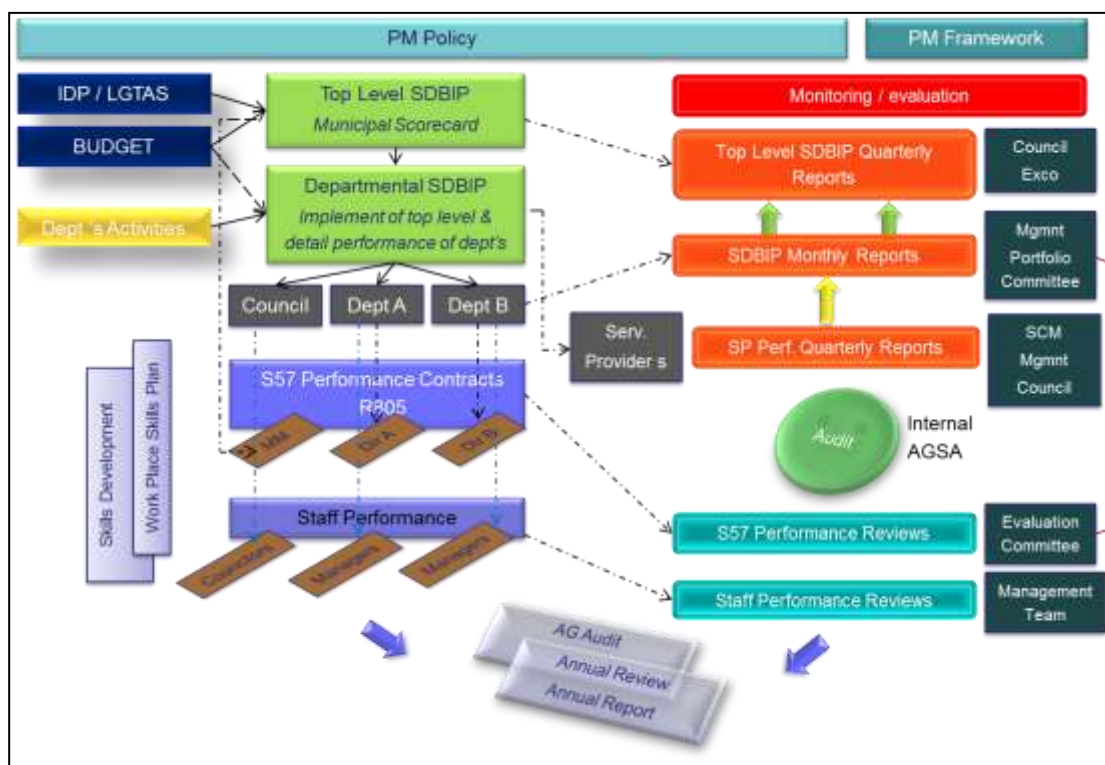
PM Policy

PM Framework

IDP / LGTAS

BUDGET

Dept 's Activities

Top Level SDBIP
Municipal Scorecard

Departmental SDBIP
Implement of top level & detail performance of dept's

Council

Dept A

Dept B

Serv. Provider s

S57 Performance Contracts R805

MM

Dir A

Dir B

Staff Performance

Councillors

Managers

Managers

Skils Development

Work Place Skills Plan

Monitoring / evaluation

Top Level SDBIP Quarterly Reports

Council Exco

SDBIP Monthly Reports

Mgmnt Portfolio Committee

SP Perf. Quarterly Reports

SCM Mgmnt Council

Audit

Internal AGSA

S57 Performance Reviews

Evaluation Committee

Staff Performance Reviews

Management Team

AG Audit

Annual Review

Annual Report